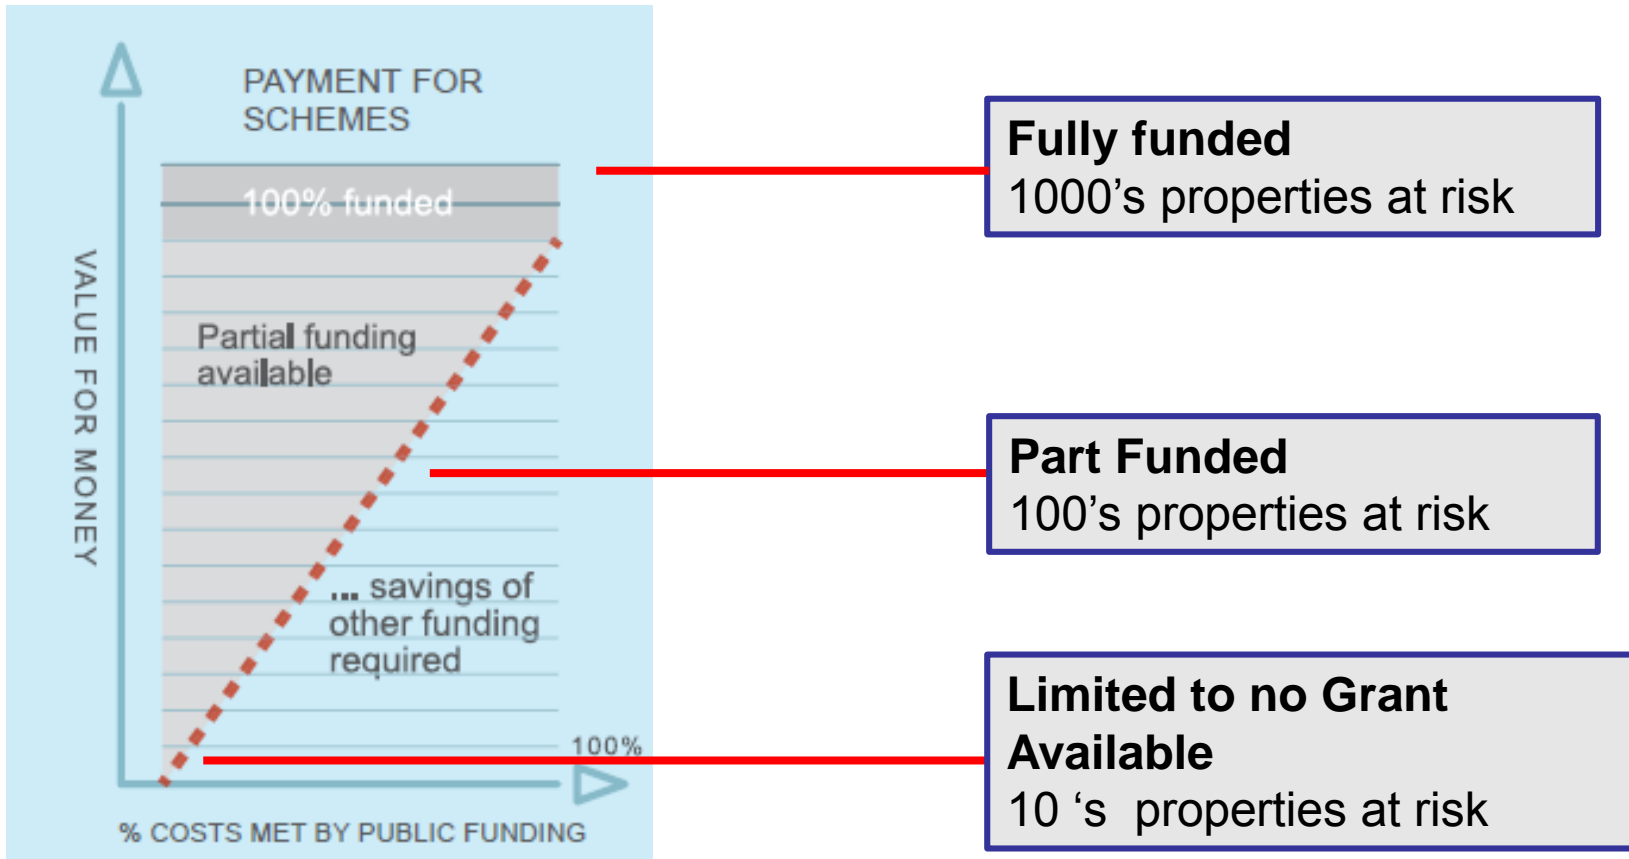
PAYMENT FOR SCHEMES

100% funded

Partial funding available

... savings of other funding required

100%

VALUE FOR MONEY

% COSTS MET BY PUBLIC FUNDING

**Fully funded**
1000’s properties at risk

**Part Funded**
100’s properties at risk

**Limited to no Grant Available**
10 ‘s properties at risk